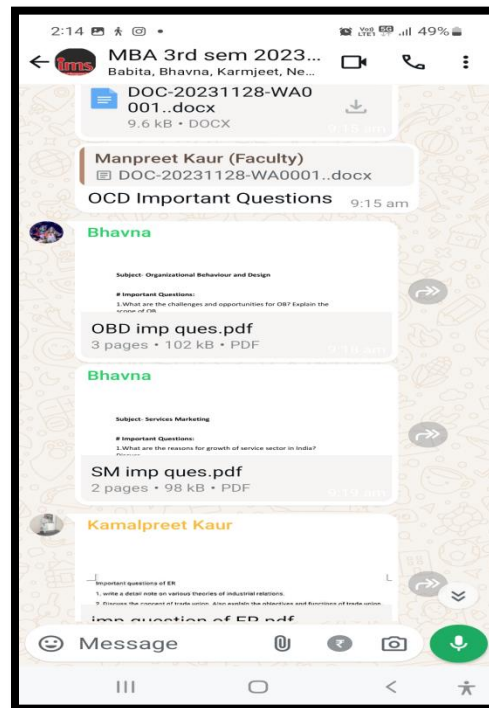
2:14 49%

MBA 3rd sem 2023...
Babita, Bhavna, Karmjeet, Ne...

DOC-20231128-WA0001..docx
9.6 kB • DOCX
9:15 am

Manpreet Kaur (Faculty)
DOC-20231128-WA0001..docx
OCD Important Questions 9:15 am

Bhavna

Subject- Organizational Behaviour and Design

# Important Questions:
1.What are the challenges and opportunities for OB? Explain the scope of OB.

OBD imp ques.pdf
3 pages • 102 kB • PDF
9:16 am

Bhavna

Subject- Services Marketing

# Important Questions:
1.What are the reasons for growth of service sector in India? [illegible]

SM imp ques.pdf
2 pages • 98 kB • PDF
9:19 am

Kamalpreet Kaur

Important questions of ER
1. write a detail note on various theories of industrial relations.
2. Discuss the concept of trade union. Also explain the objectives and functions of trade union.

imp question of ER pdf

Message